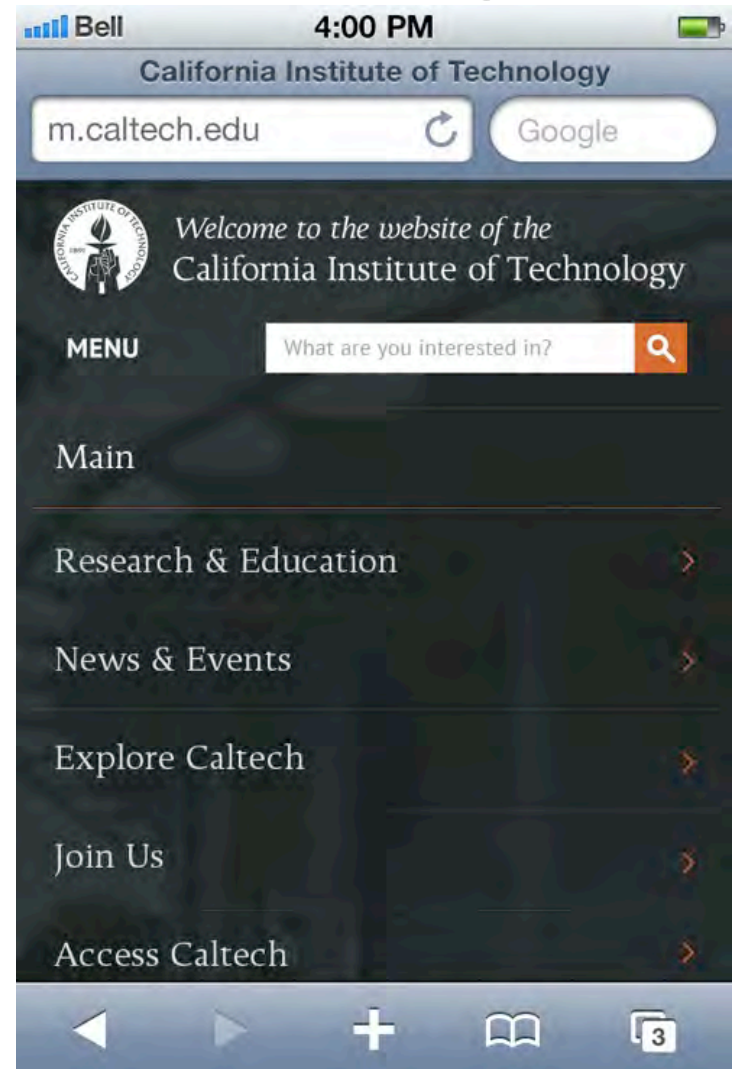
Bell 4:00 PM

California Institute of Technology

m.caltech.edu

Google

CALIFORNIA INSTITUTE OF TECHNOLOGY 1891

*Welcome to the website of the*
California Institute of Technology

MENU

What are you interested in?

Main

Research & Education

News & Events

Explore Caltech

Join Us

Access Caltech

3